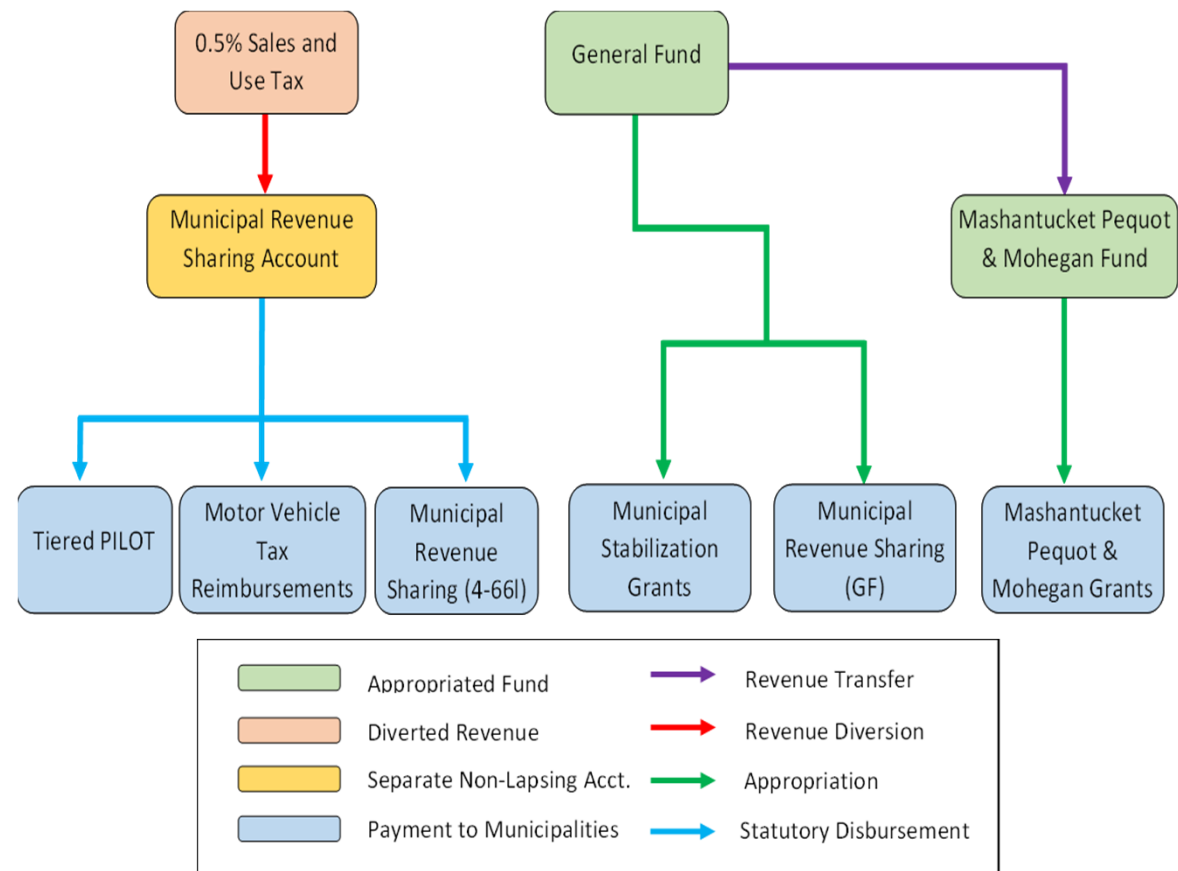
0.5% Sales and Use Tax

General Fund

Municipal Revenue Sharing Account

Mashantucket Pequot & Mohegan Fund

Tiered PILOT

Motor Vehicle Tax Reimbursements

Municipal Revenue Sharing (4-66l)

Municipal Stabilization Grants

Municipal Revenue Sharing (GF)

Mashantucket Pequot & Mohegan Grants

Appropriated Fund

Diverted Revenue

Separate Non-Lapsing Acct.

Payment to Municipalities

Revenue Transfer

Revenue Diversion

Appropriation

Statutory Disbursement